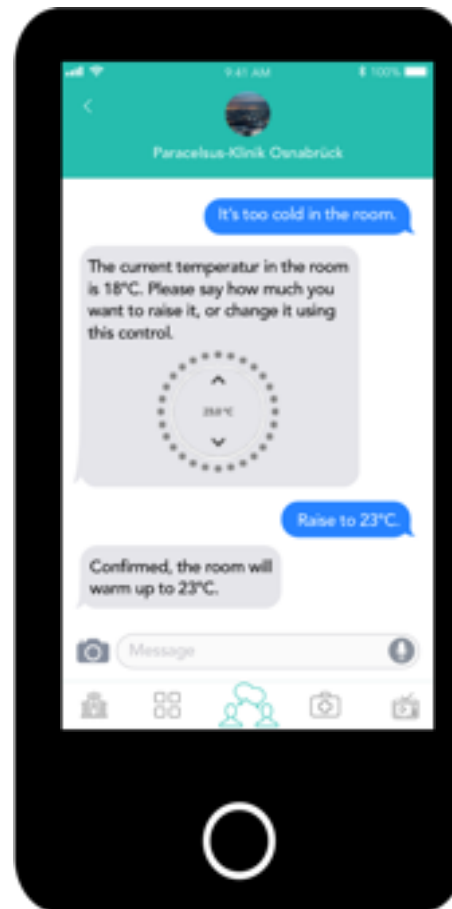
9:41 AM

100%

Paracelsus-Klinik Osnabrück

It's too cold in the room.

The current temperatur in the room is 18°C. Please say how much you want to raise it, or change it using this control.

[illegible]°C

Raise to 23°C.

Confirmed, the room will warm up to 23°C.

Message